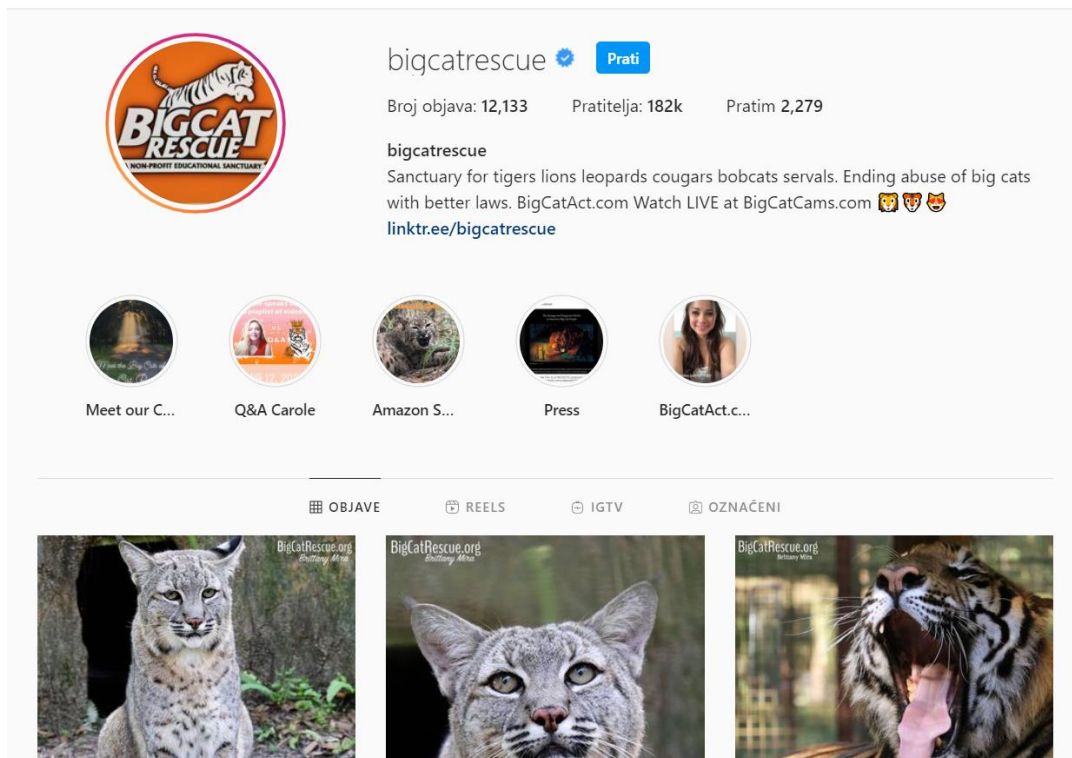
BIG CAT RESCUE
NON-PROFIT EDUCATIONAL SANCTUARY

bigcatrescue Prati

Broj objava: 12,133 Pratitelja: 182k Pratim 2,279

bigcatrescue
Sanctuary for tigers lions leopards cougars bobcats servals. Ending abuse of big cats with better laws. BigCatAct.com Watch LIVE at BigCatCams.com 🦁🐯😻
linktr.ee/bigcatrescue

Meet our C...
Q&A Carole
Amazon S...
Press
BigCatAct.c...

OBJAVE REELS IGTV OZNAČENI

BigCatRescue.org Brittany Mira
BigCatRescue.org Brittany Mira
BigCatRescue.org Brittany Mira